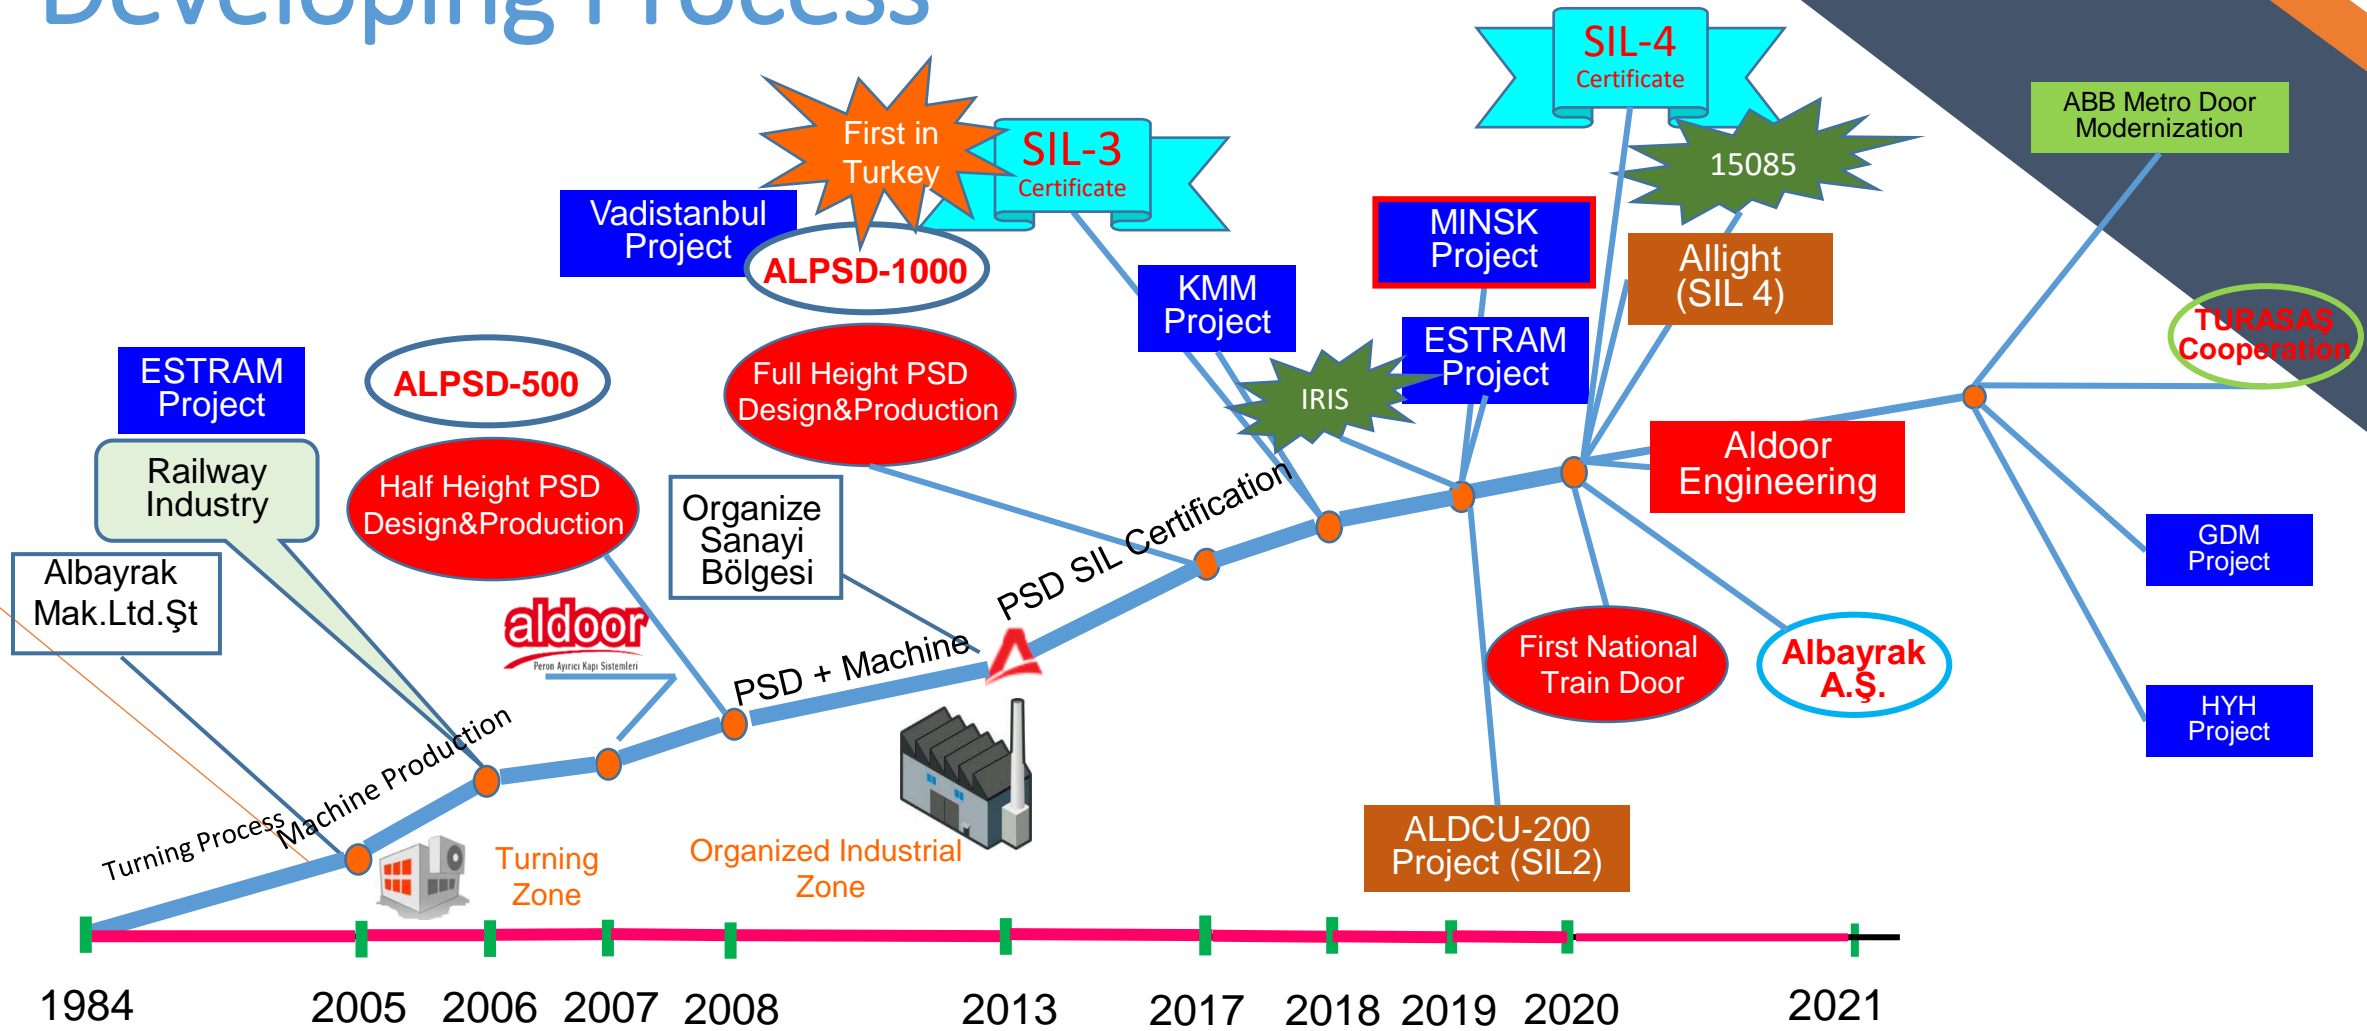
Developing Process

SIL-4
Certificate

First in Turkey

SIL-3
Certificate

ABB Metro Door Modernization

15085

Vadistanbul Project

ALPSD-1000

MINSK Project

Allight (SIL 4)

KMM Project

TURASAŞ Cooperation

ESTRAM Project

ALPSD-500

Full Height PSD Design&Production

ESTRAM Project

IRIS

Aldoor Engineering

Railway Industry

Half Height PSD Design&Production

Organize Sanayi Bölgesi

PSD SIL Certification

GDM Project

Albayrak Mak.Ltd.Şt

aldoor
Peron Ayırıcı Kapı Sistemleri

PSD + Machine

First National Train Door

Albayrak A.Ş.

HYH Project

Machine Production

Turning Process

Turning Zone

Organized Industrial Zone

ALDCU-200 Project (SIL2)

1984 2005 2006 2007 2008 2013 2017 2018 2019 2020 2021